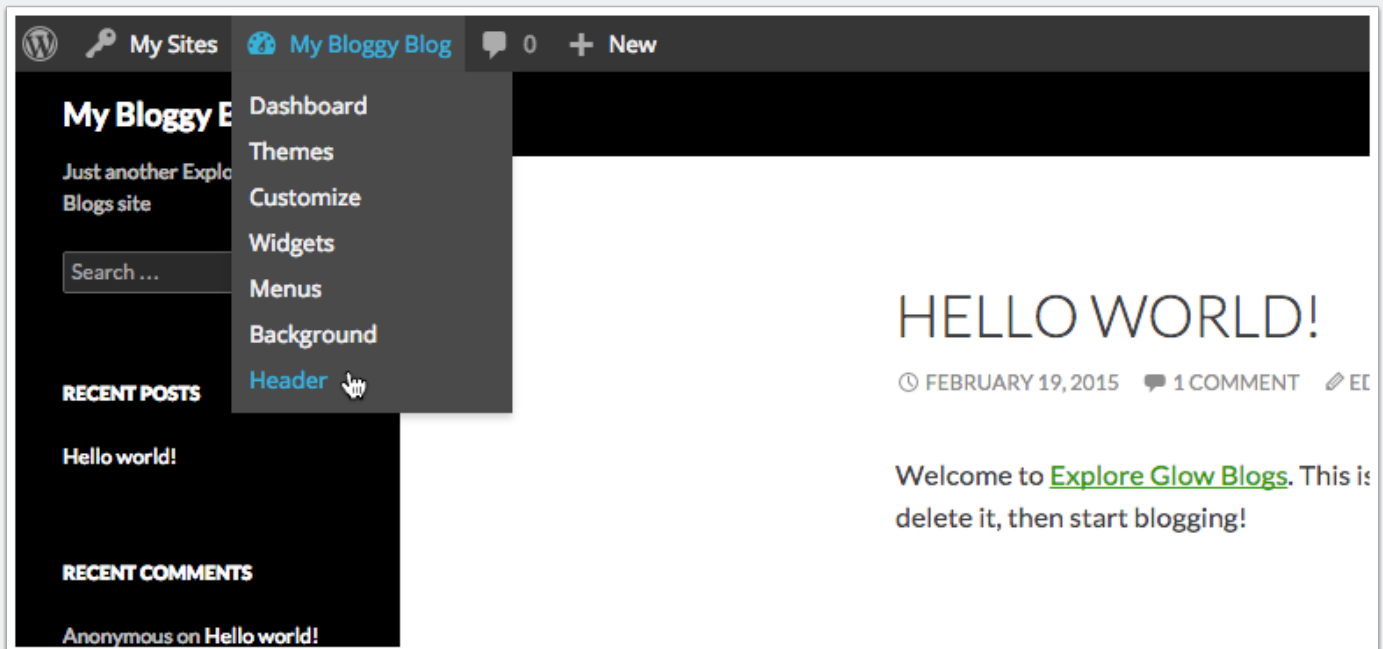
My Sites My Bloggy Blog 0 New

Dashboard
Themes
Customize
Widgets
Menus
Background
Header

My Bloggy B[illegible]

Just another Explo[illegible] Blogs site

Search …

RECENT POSTS

Hello world!

RECENT COMMENTS

Anonymous on Hello world!

HELLO WORLD!

FEBRUARY 19, 2015 1 COMMENT ED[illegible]

Welcome to Explore Glow Blogs. This is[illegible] delete it, then start blogging!